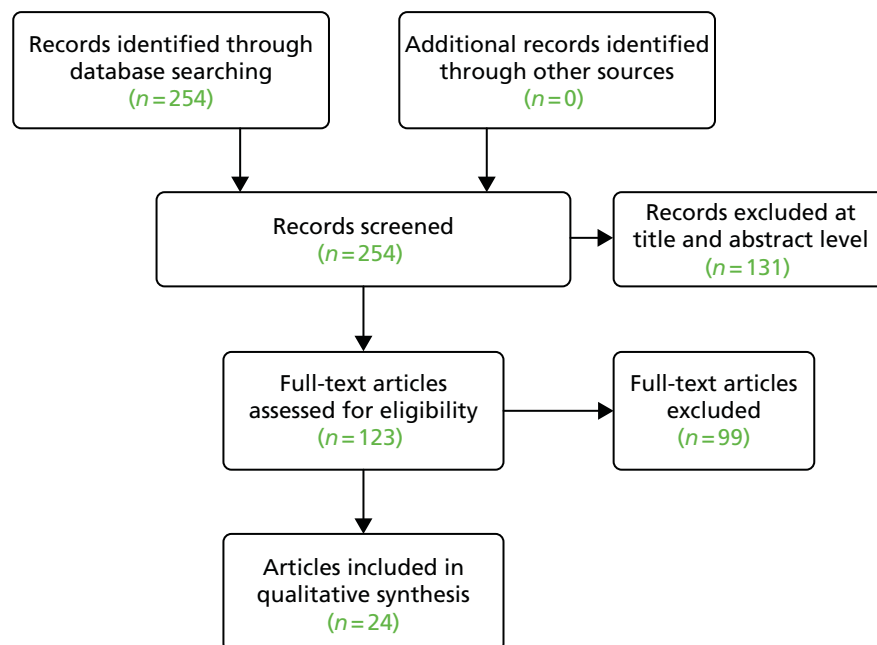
Records identified through database searching
($n=254$)

Additional records identified through other sources
($n=0$)

Records screened
($n=254$)

Records excluded at title and abstract level
($n=131$)

Full-text articles assessed for eligibility
($n=123$)

Full-text articles excluded
($n=99$)

Articles included in qualitative synthesis
($n=24$)